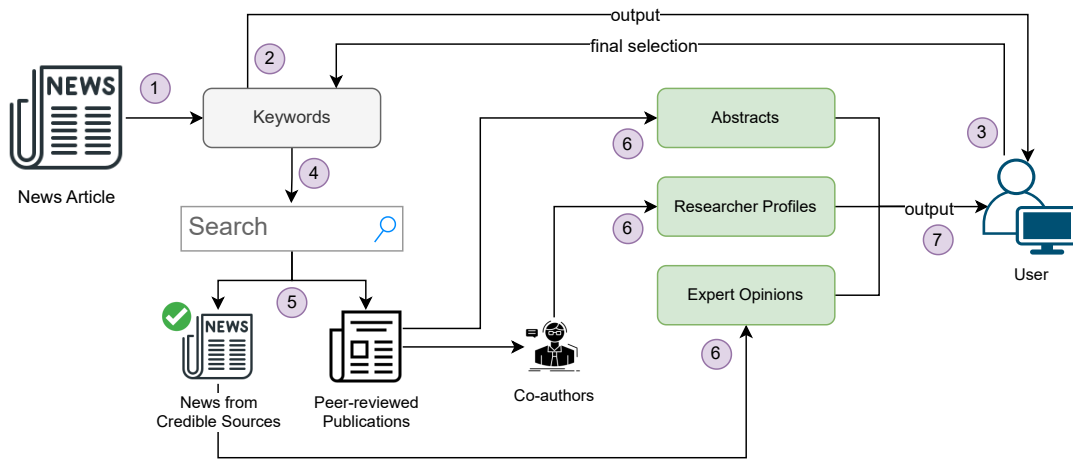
output

final selection

NEWS

1

2

Keywords

News Article

4

Search

5

NEWS

News from Credible Sources

Peer-reviewed Publications

Co-authors

Abstracts

6

Researcher Profiles

6

Expert Opinions

6

output

7

3

User